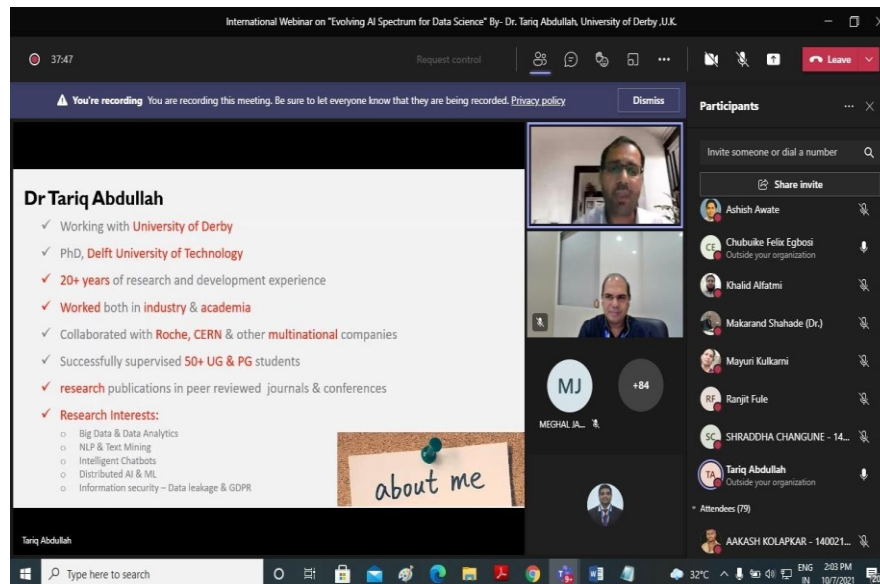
International Webinar on "Evolving AI Spectrum for Data Science" By- Dr. Tariq Abdullah, University of Derby ,U.K.

37:47

Request control

Leave

You're recording You are recording this meeting. Be sure to let everyone know that they are being recorded. Privacy policy

Dismiss

Participants

Invite someone or dial a number

Share invite

Dr Tariq Abdullah

✓ Working with University of Derby

✓ PhD, Delft University of Technology

✓ 20+ years of research and development experience

✓ Worked both in industry & academia

✓ Collaborated with Roche, CERN & other multinational companies

✓ Successfully supervised 50+ UG & PG students

✓ research publications in peer reviewed journals & conferences

✓ Research Interests:

○ Big Data & Data Analytics
○ NLP & Text Mining
○ Intelligent Chatbots
○ Distributed AI & ML
○ Information security – Data leakage & GDPR

about me

Tariq Abdullah

MJ

+84

MEGHAL JA...

Ashish Awate

CE Chubuike Felix Egbosi
Outside your organization

Khalid Alfatmi

Makarand Shahade (Dr.)

Mayuri Kulkarni

RF Ranjit Fule

SC SHRADDHA CHANGUNE - 14...

TA Tariq Abdullah
Outside your organization

Attendees (79)

AAKASH KOLAPKAR - 140021...

Type here to search

32°C ENG IN 2:03 PM 10/7/2021